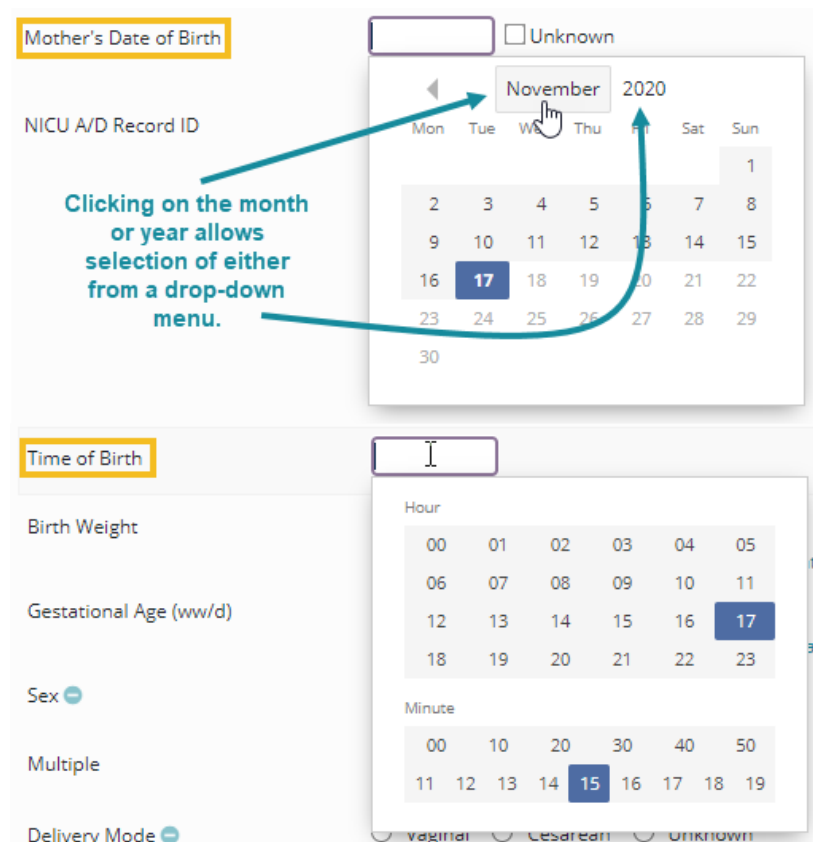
Mother's Date of Birth

Unknown

November 2020

| Mon | Tue | W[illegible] | Thu | F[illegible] | Sat | Sun |
|---|---|---|---|---|---|---|
| | | | | | | 1 |
| 2 | 3 | 4 | 5 | 6 | 7 | 8 |
| 9 | 10 | 11 | 12 | 13 | 14 | 15 |
| 16 | 17 | 18 | 19 | 20 | 21 | 22 |
| 23 | 24 | 25 | 26 | 27 | 28 | 29 |
| 30 | | | | | | |

NICU A/D Record ID

Clicking on the month or year allows selection of either from a drop-down menu.

Time of Birth

Hour

| 00 | 01 | 02 | 03 | 04 | 05 |
|---|---|---|---|---|---|
| 06 | 07 | 08 | 09 | 10 | 11 |
| 12 | 13 | 14 | 15 | 16 | 17 |
| 18 | 19 | 20 | 21 | 22 | 23 |

Minute

00 10 20 30 40 50
11 12 13 14 15 16 17 18 19

Birth Weight

Gestational Age (ww/d)

Sex

Multiple

Delivery Mode

Vaginal Cesarean Unknown